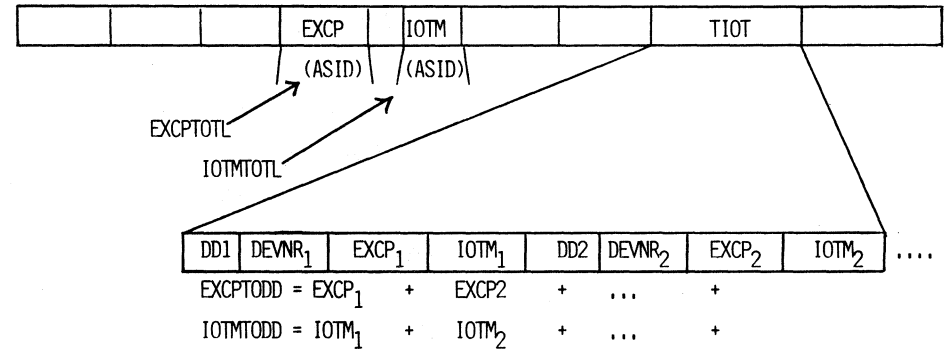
| | | | EXCP | | IOTM | | | TIOT | |
|---|---|---|---|---|---|---|---|---|---|

(ASID) (ASID)

EXCPTOTL

IOTMTOTL

| DD1 | DEVNR$_1$ | EXCP$_1$ | IOTM$_1$ | DD2 | DEVNR$_2$ | EXCP$_2$ | IOTM$_2$ | .... |
|---|---|---|---|---|---|---|---|---|

EXCPTODD = EXCP$_1$ + EXCP2 + ... +

IOTMTODD = IOTM$_1$ + IOTM$_2$ + ... +